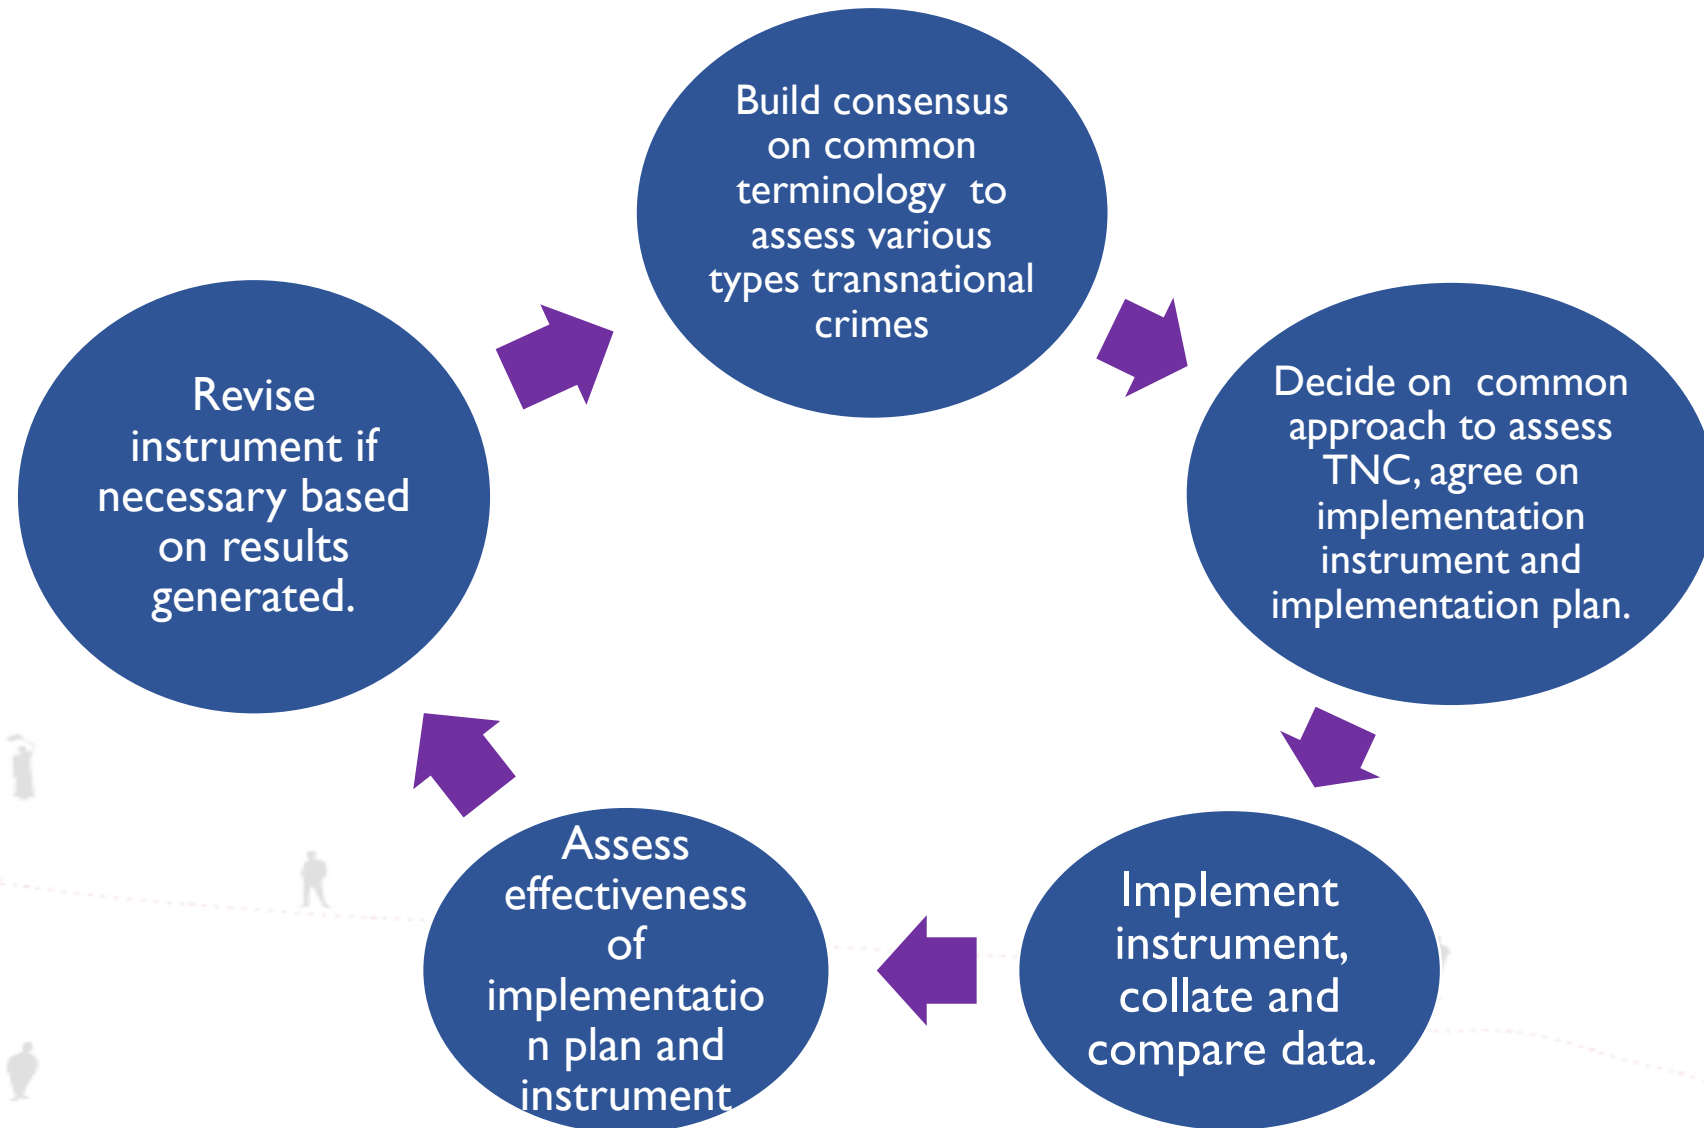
Build consensus on common terminology to assess various types transnational crimes

Decide on common approach to assess TNC, agree on implementation instrument and implementation plan.

Implement instrument, collate and compare data.

Assess effectiveness of implementation plan and instrument

Revise instrument if necessary based on results generated.